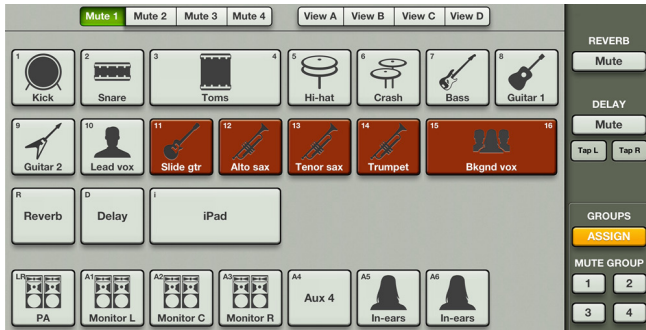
Mute 1 Mute 2 Mute 3 Mute 4

View A View B View C View D

REVERB

Mute

DELAY

Mute

Tap L Tap R

1 Kick

2 Snare

3 4 Toms

5 Hi-hat

6 Crash

7 Bass

8 Guitar 1

9 Guitar 2

10 Lead vox

11 Slide gtr

12 Alto sax

13 Tenor sax

14 Trumpet

15 16 Bkgnd vox

R Reverb

D Delay

i iPad

GROUPS

ASSIGN

MUTE GROUP

1 2

3 4

LR PA

A1 Monitor L

A2 Monitor C

A3 Monitor R

A4 Aux 4

A5 In-ears

A6 In-ears